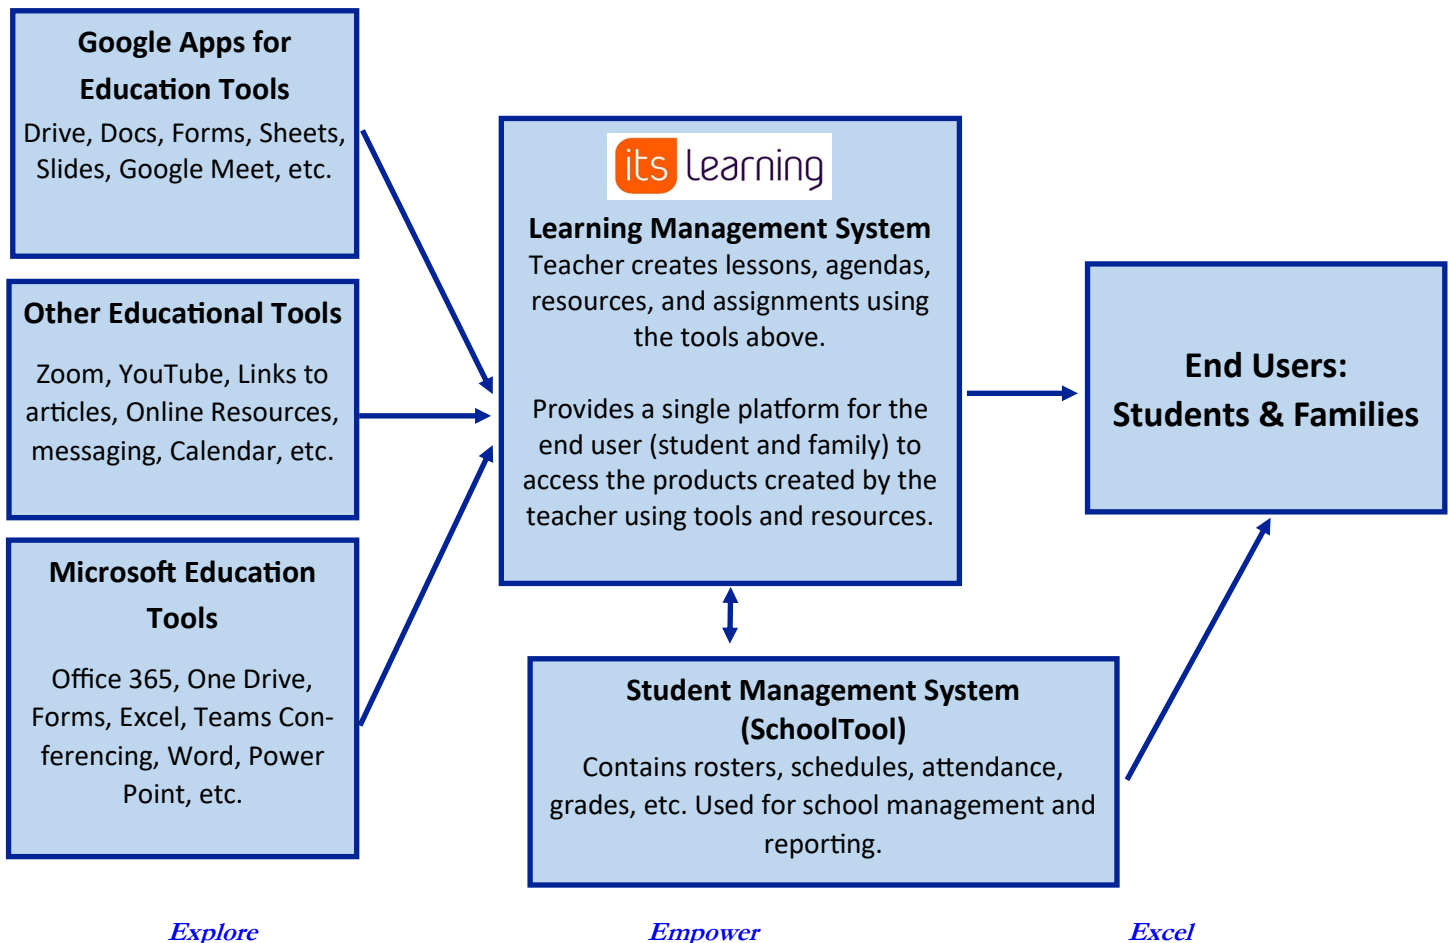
Google Apps for Education Tools
Drive, Docs, Forms, Sheets, Slides, Google Meet, etc.

Other Educational Tools

Zoom, YouTube, Links to articles, Online Resources, messaging, Calendar, etc.

Microsoft Education Tools

Office 365, One Drive, Forms, Excel, Teams Conferencing, Word, Power Point, etc.

its learning

Learning Management System
Teacher creates lessons, agendas, resources, and assignments using the tools above.

Provides a single platform for the end user (student and family) to access the products created by the teacher using tools and resources.

End Users: Students & Families

Student Management System (SchoolTool)
Contains rosters, schedules, attendance, grades, etc. Used for school management and reporting.

Explore

Empower

Excel